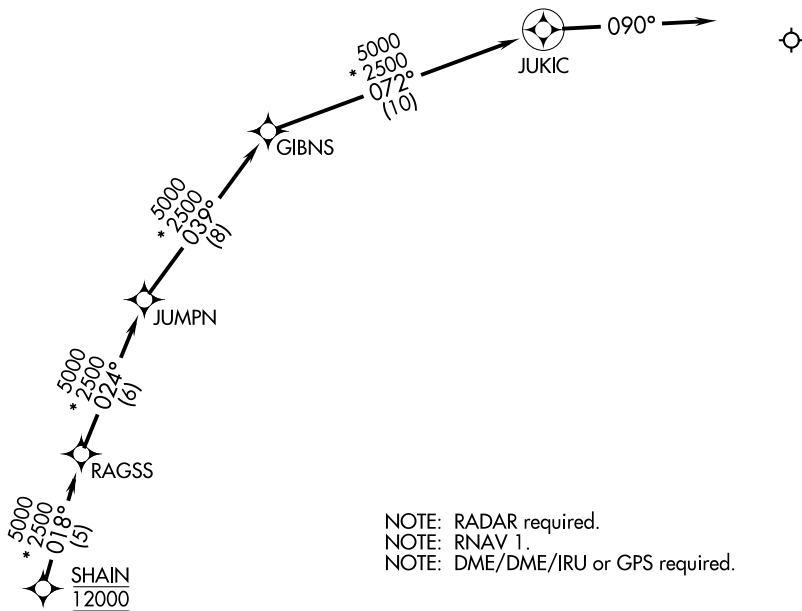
5000
* 2500
072°
(10)

JUKIC

090°

GIBNS

5000
* 2500
039°
(8)

JUMPN

5000
* 2500
024°
(6)

RAGSS

5000
* 2500
018°
(5)

SHAIN
12000

NOTE: RADAR required.
NOTE: RNAV 1.
NOTE: DME/DME/IRU or GPS required.